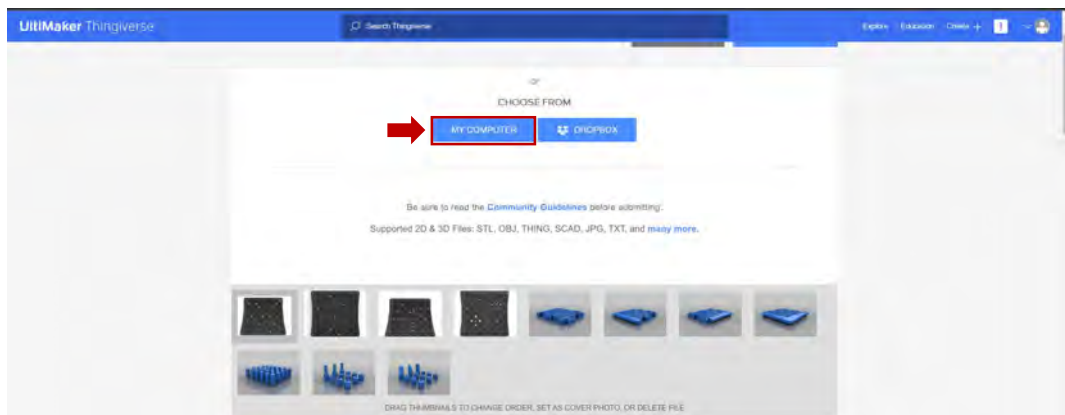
UltiMaker Thingiverse

Search Thingiverse

Explore Education Create +

or

CHOOSE FROM

MY COMPUTER

DROPBOX

Be sure to read the Community Guidelines before submitting.

Supported 2D & 3D Files: STL, OBJ, THING, SCAD, JPG, TXT, and many more.

DRAG THUMBNAILS TO CHANGE ORDER, SET AS COVER PHOTO, OR DELETE FILE